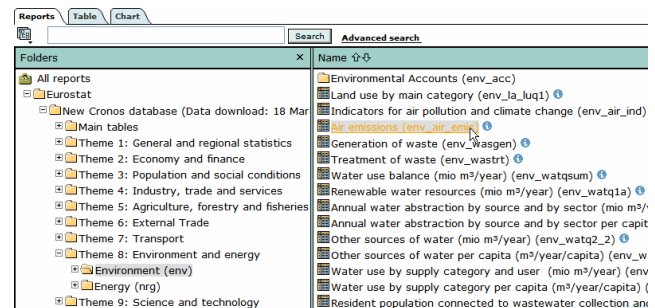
Reports | Table | Chart

Search | Advanced search

Folders ×

All reports
Eurostat
New Cronos database (Data download: 18 Mar
Main tables
Theme 1: General and regional statistics
Theme 2: Economy and finance
Theme 3: Population and social conditions
Theme 4: Industry, trade and services
Theme 5: Agriculture, forestry and fisheries
Theme 6: External Trade
Theme 7: Transport
Theme 8: Environment and energy
Environment (env)
Energy (nrg)
Theme 9: Science and technology

Name

Environmental Accounts (env_acc)
Land use by main category (env_la_luq1)
Indicators for air pollution and climate change (env_air_ind)
Air emissions (env_air_em
Generation of waste (env_wasgen)
Treatment of waste (env_wastrt)
Water use balance (mio m³/year) (env_watqsum)
Renewable water resources (mio m³/year) (env_watq1a)
Annual water abstraction by source and by sector (mio m³/year)
Annual water abstraction by source and by sector per capit
Other sources of water (mio m³/year) (env_watq2_2)
Other sources of water per capita (m³/year/capita) (env_w
Water use by supply category and user (mio m³/year) (env
Water use by supply category per capita (m³/year/capita)
Resident population connected to wastewater collection and